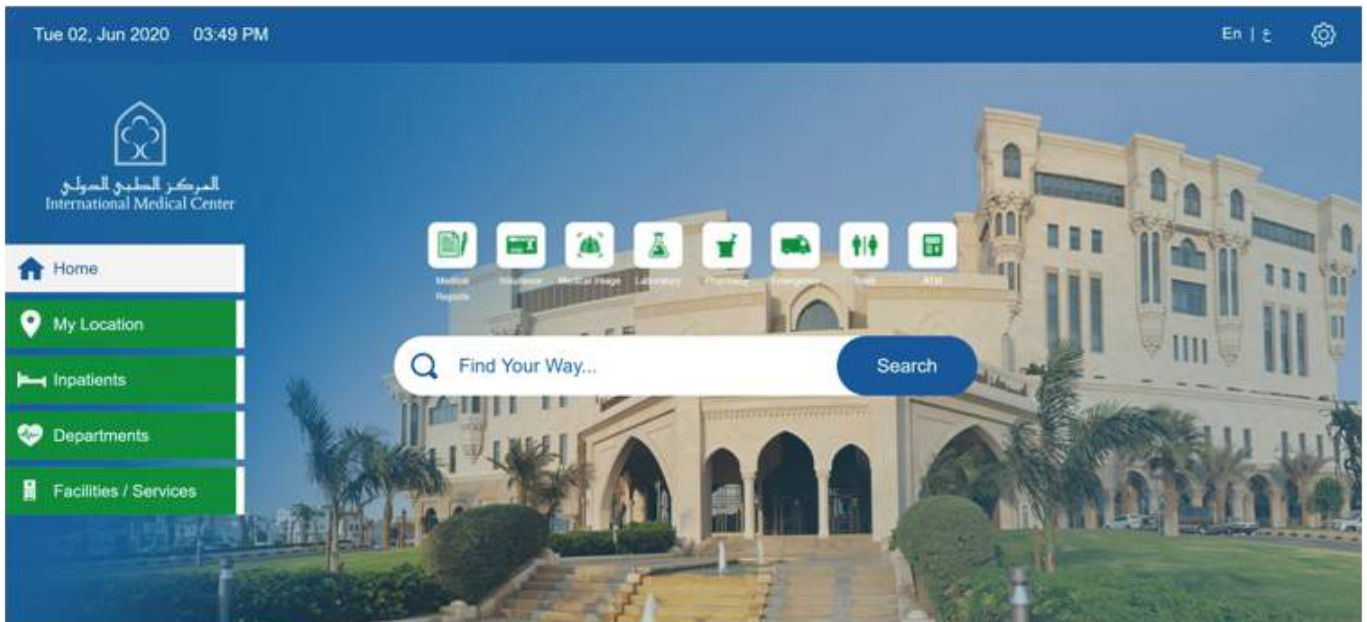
Tue 02, Jun 2020 03:49 PM

En | ع

المركز الطبي الدولي
International Medical Center

Home

My Location

Inpatients

Departments

Facilities / Services

Medical Reports

Insurance

Medical Image

Laboratory

Pharmacy

Emergency

Toilet

ATM

Find Your Way...

Search